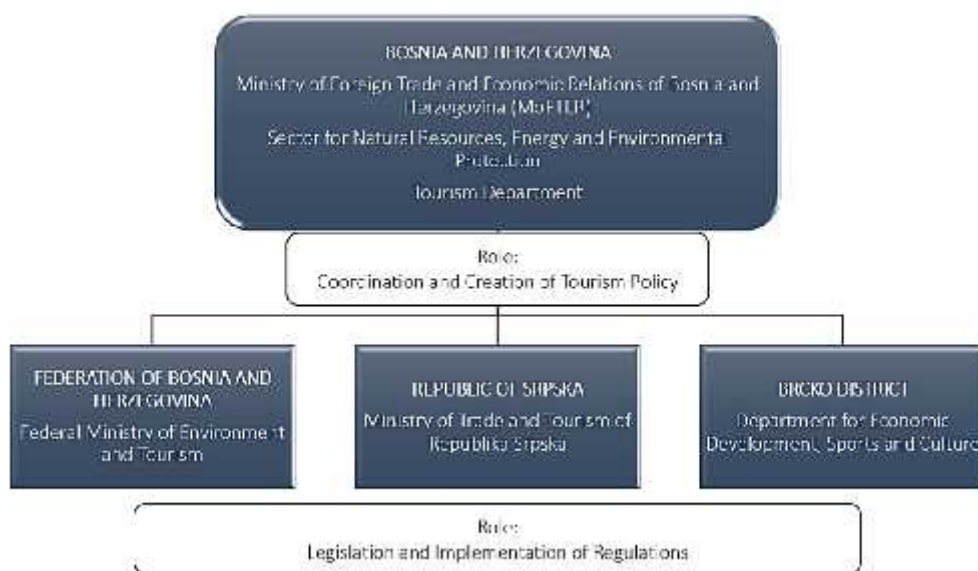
BOSNIA AND HERZEGOVINA

Ministry of Foreign Trade and Economic Relations of Bosnia and Herzegovina (MoFTER)

Sector for Natural Resources, Energy and Environmental Protection

Tourism Department

Role:
Coordination and Creation of Tourism Policy

FEDERATION OF BOSNIA AND HERZEGOVINA

Federal Ministry of Environment and Tourism

REPUBLIC OF SRPSKA

Ministry of Trade and Tourism of Republika Srpska

BRCKO DISTRICT

Department for Economic Development, Sports and Culture

Role:
Legislation and Implementation of Regulations